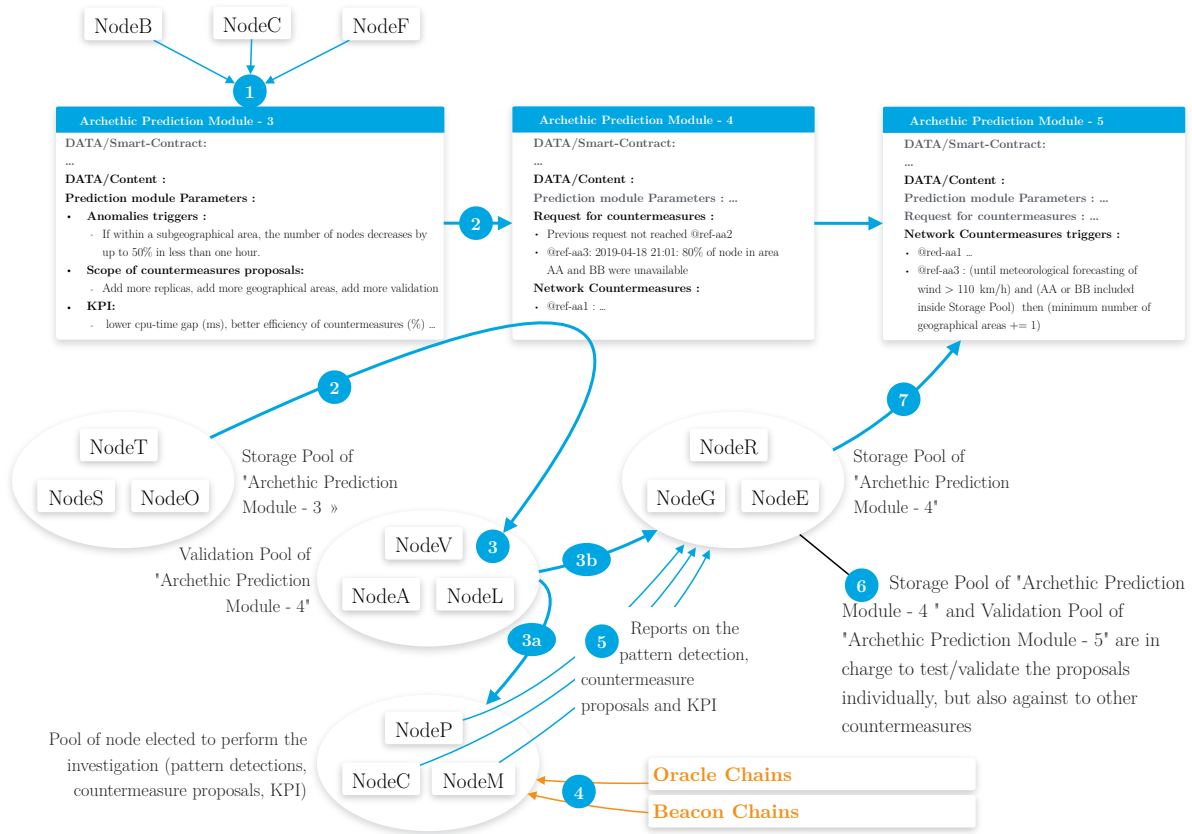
NodeB NodeC NodeF

1

Archethic Prediction Module - 3
DATA/Smart-Contract:
...
DATA/Content :
Prediction module Parameters :
• Anomalies triggers :
- If within a subgeographical area, the number of nodes decreases by up to 50% in less than one hour.
• Scope of countermeasures proposals:
- Add more replicas, add more geographical areas, add more validation
• KPI:
- lower cpu-time gap (ms), better efficiency of countermeasures (%) ...

2

Archethic Prediction Module - 4
DATA/Smart-Contract:
...
DATA/Content :
Prediction module Parameters : ...
Request for countermeasures :
• Previous request not reached @ref-aa2
• @ref-aa3: 2019-04-18 21:01: 80% of node in area AA and BB were unavailable
Network Countermeasures :
• @ref-aa1 : ...

Archethic Prediction Module - 5
DATA/Smart-Contract:
...
DATA/Content :
Prediction module Parameters : ...
Request for countermeasures : ...
Network Countermeasures triggers :
• @red-aa1 ...
• @ref-aa3 : (until meteorological forecasting of wind > 110 km/h) and (AA or BB included inside Storage Pool) then (minimum number of geographical areas += 1)

2

7

NodeT NodeS NodeO

Storage Pool of 'Archethic Prediction Module - 3 »

NodeR NodeG NodeE

Storage Pool of "Archethic Prediction Module - 4"

Validation Pool of "Archethic Prediction Module - 4"

NodeV 3 NodeA NodeL

3b

3a

5 Reports on the pattern detection, countermeasure proposals and KPI

6 Storage Pool of "Archethic Prediction Module - 4 " and Validation Pool of "Archethic Prediction Module - 5" are in charge to test/validate the proposals individually, but also against to other countermeasures

Pool of node elected to perform the investigation (pattern detections, countermeasure proposals, KPI)

NodeP NodeC NodeM

4

Oracle Chains
Beacon Chains